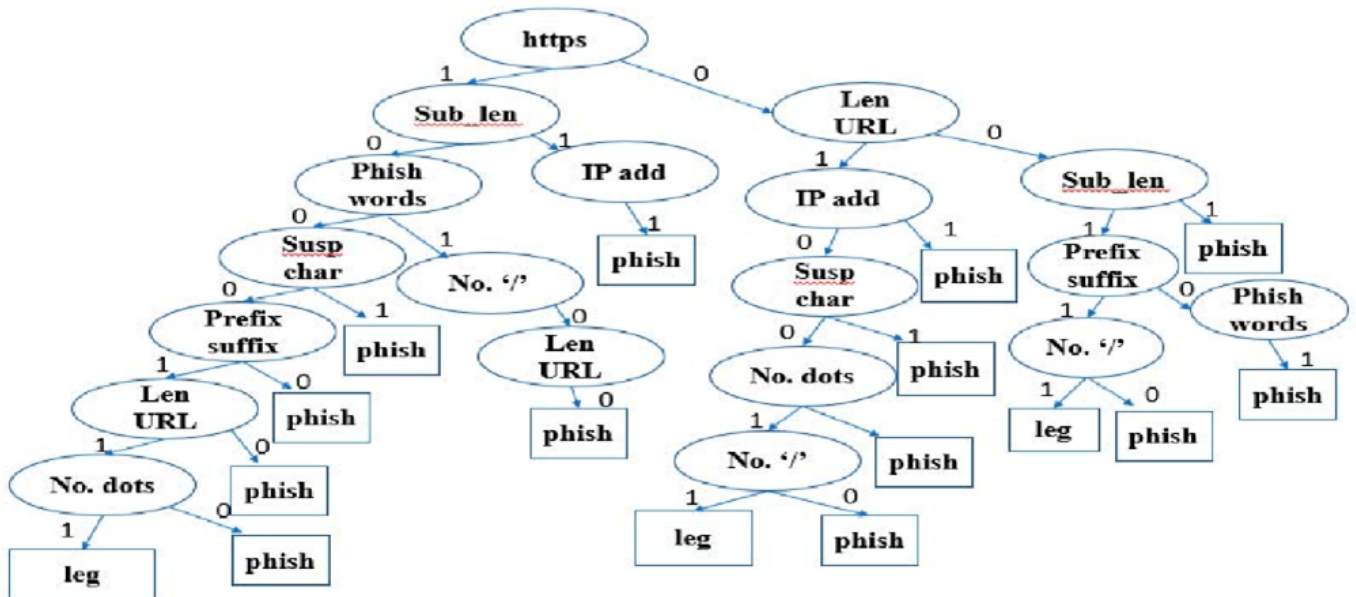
https
1
0
Sub_len
Len URL
0
1
0
1
Phish words
IP add
IP add
Sub_len
0
1
1
1
1
Susp char
No. '/'
phish
0
phish
phish
0
1
0
Prefix suffix
Susp char
1
0
Prefix suffix
phish
0
Len URL
Phish words
1
0
1
0
1
No. '/'
phish
0
phish
No. dots
1
0
1
Len URL
phish
1
0
phish
1
0
leg
phish
phish
No. dots
phish
No. '/'
phish
1
0
1
0
leg
phish
leg
phish